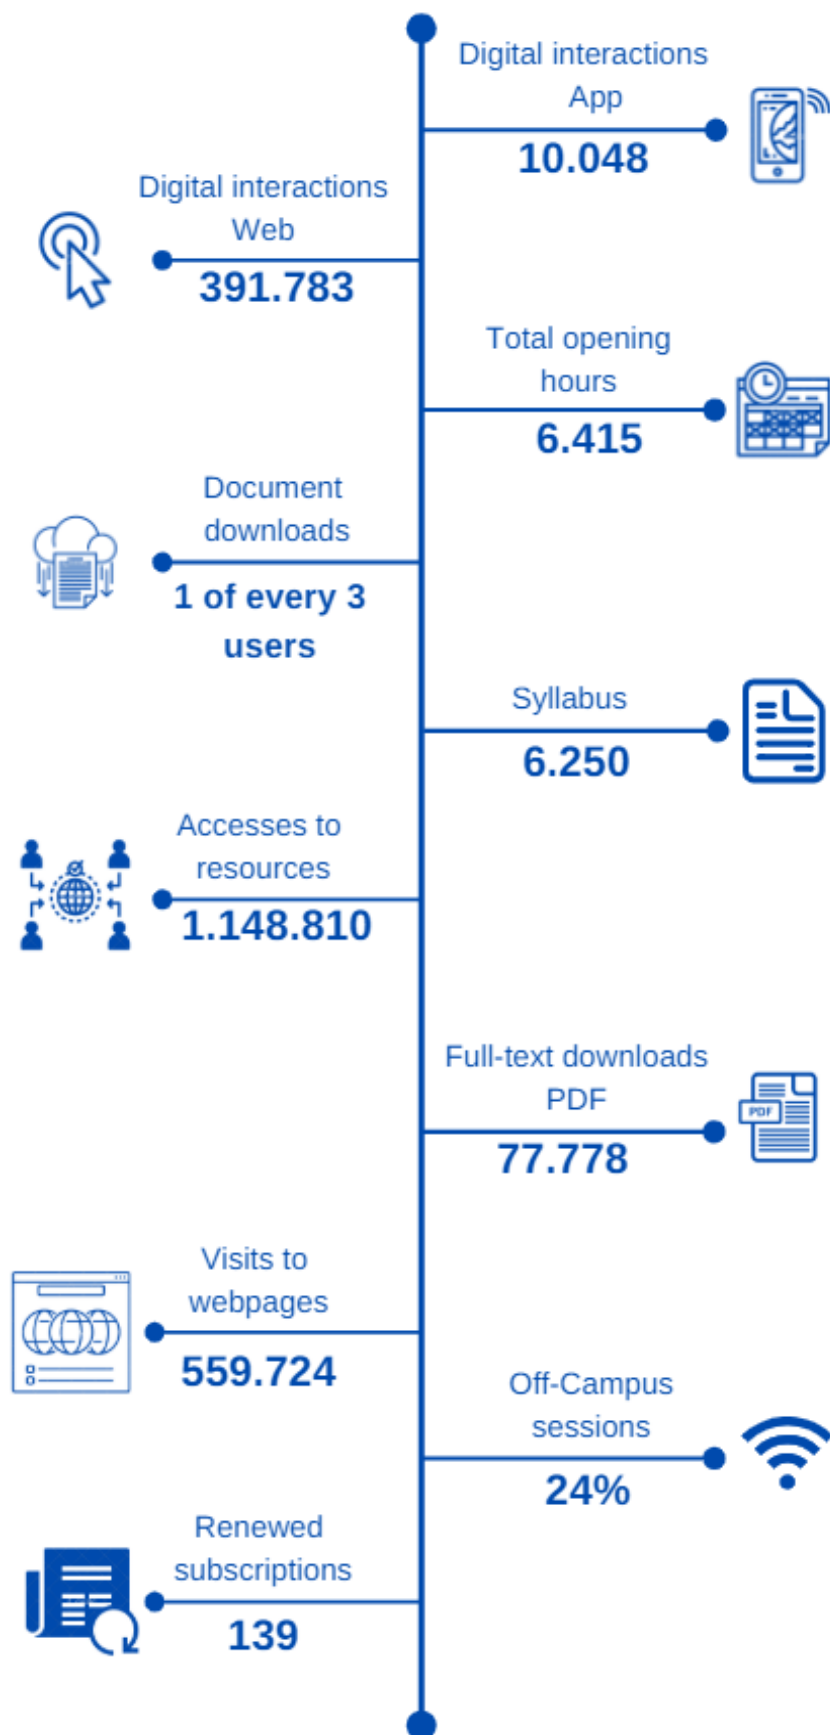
Digital interactions App
10.048

Digital interactions Web
391.783

Total opening hours
6.415

Document downloads
1 of every 3 users

Syllabus
6.250

Accesses to resources
1.148.810

Full-text downloads PDF
77.778

PDF

Visits to webpages
559.724

Off-Campus sessions
24%

Renewed subscriptions
139